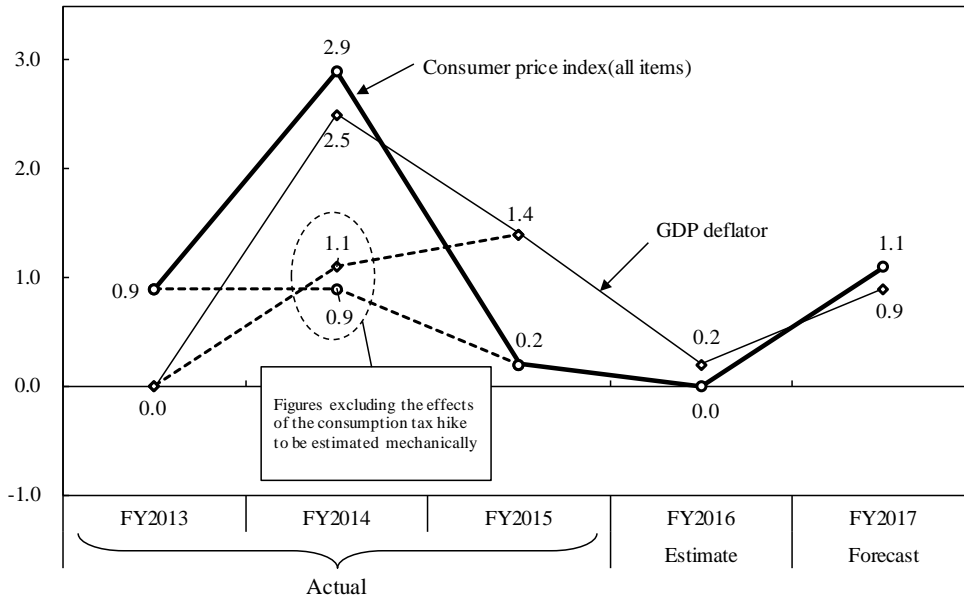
3.0
2.0
1.0
0.0
-1.0

2.9
Consumer price index(all items)
2.5
1.4
GDP deflator
1.1
1.1
0.9
0.9
0.2
0.2
0.9
0.0
0.0

Figures excluding the effects of the consumption tax hike to be estimated mechanically

| FY2013 | FY2014 | FY2015 | FY2016 | FY2017 |
|---|---|---|---|---|
| | | | Estimate | Forecast |

Actual